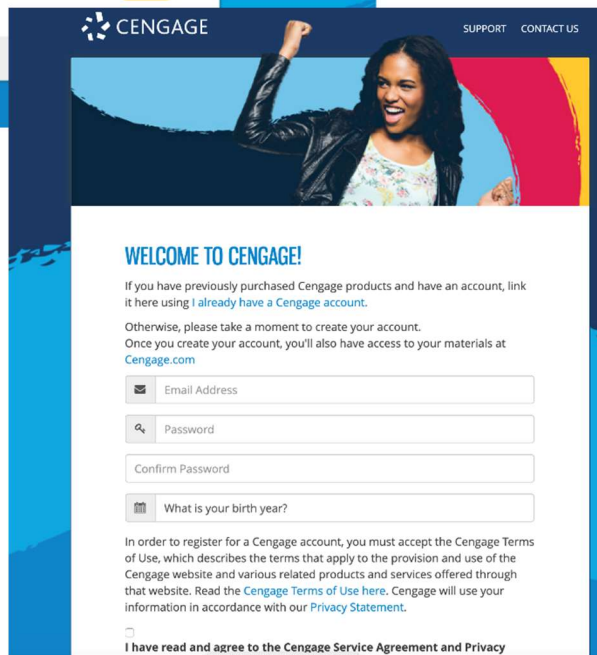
CENGAGE

SUPPORT CONTACT US

WELCOME TO CENGAGE!

If you have previously purchased Cengage products and have an account, link it here using I already have a Cengage account.

Otherwise, please take a moment to create your account.
Once you create your account, you'll also have access to your materials at Cengage.com

Email Address

Password

Confirm Password

What is your birth year?

In order to register for a Cengage account, you must accept the Cengage Terms of Use, which describes the terms that apply to the provision and use of the Cengage website and various related products and services offered through that website. Read the Cengage Terms of Use here. Cengage will use your information in accordance with our Privacy Statement.

I have read and agree to the Cengage Service Agreement and Privacy